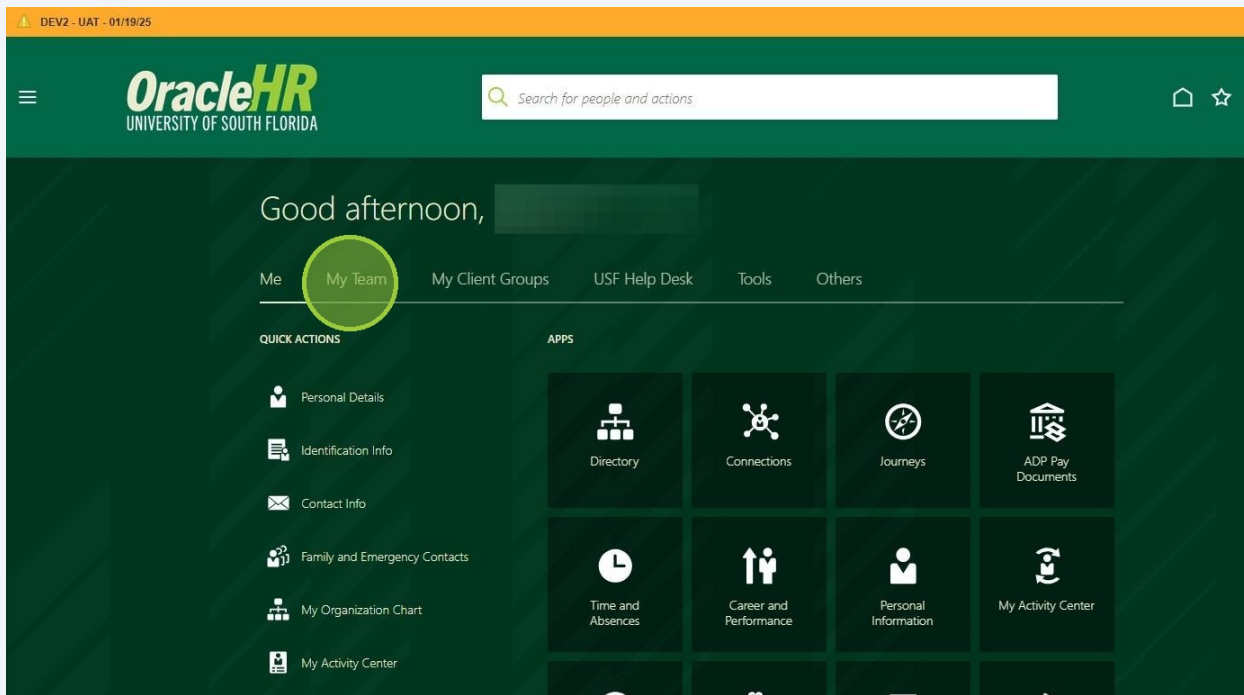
DEV2 - UAT - 01/19/25

OracleHR
UNIVERSITY OF SOUTH FLORIDA

Search for people and actions

Good afternoon, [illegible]

Me My Team My Client Groups USF Help Desk Tools Others

QUICK ACTIONS

Personal Details

Identification Info

Contact Info

Family and Emergency Contacts

My Organization Chart

My Activity Center

APPS

Directory

Connections

Journeys

ADP Pay Documents

Time and Absences

Career and Performance

Personal Information

My Activity Center